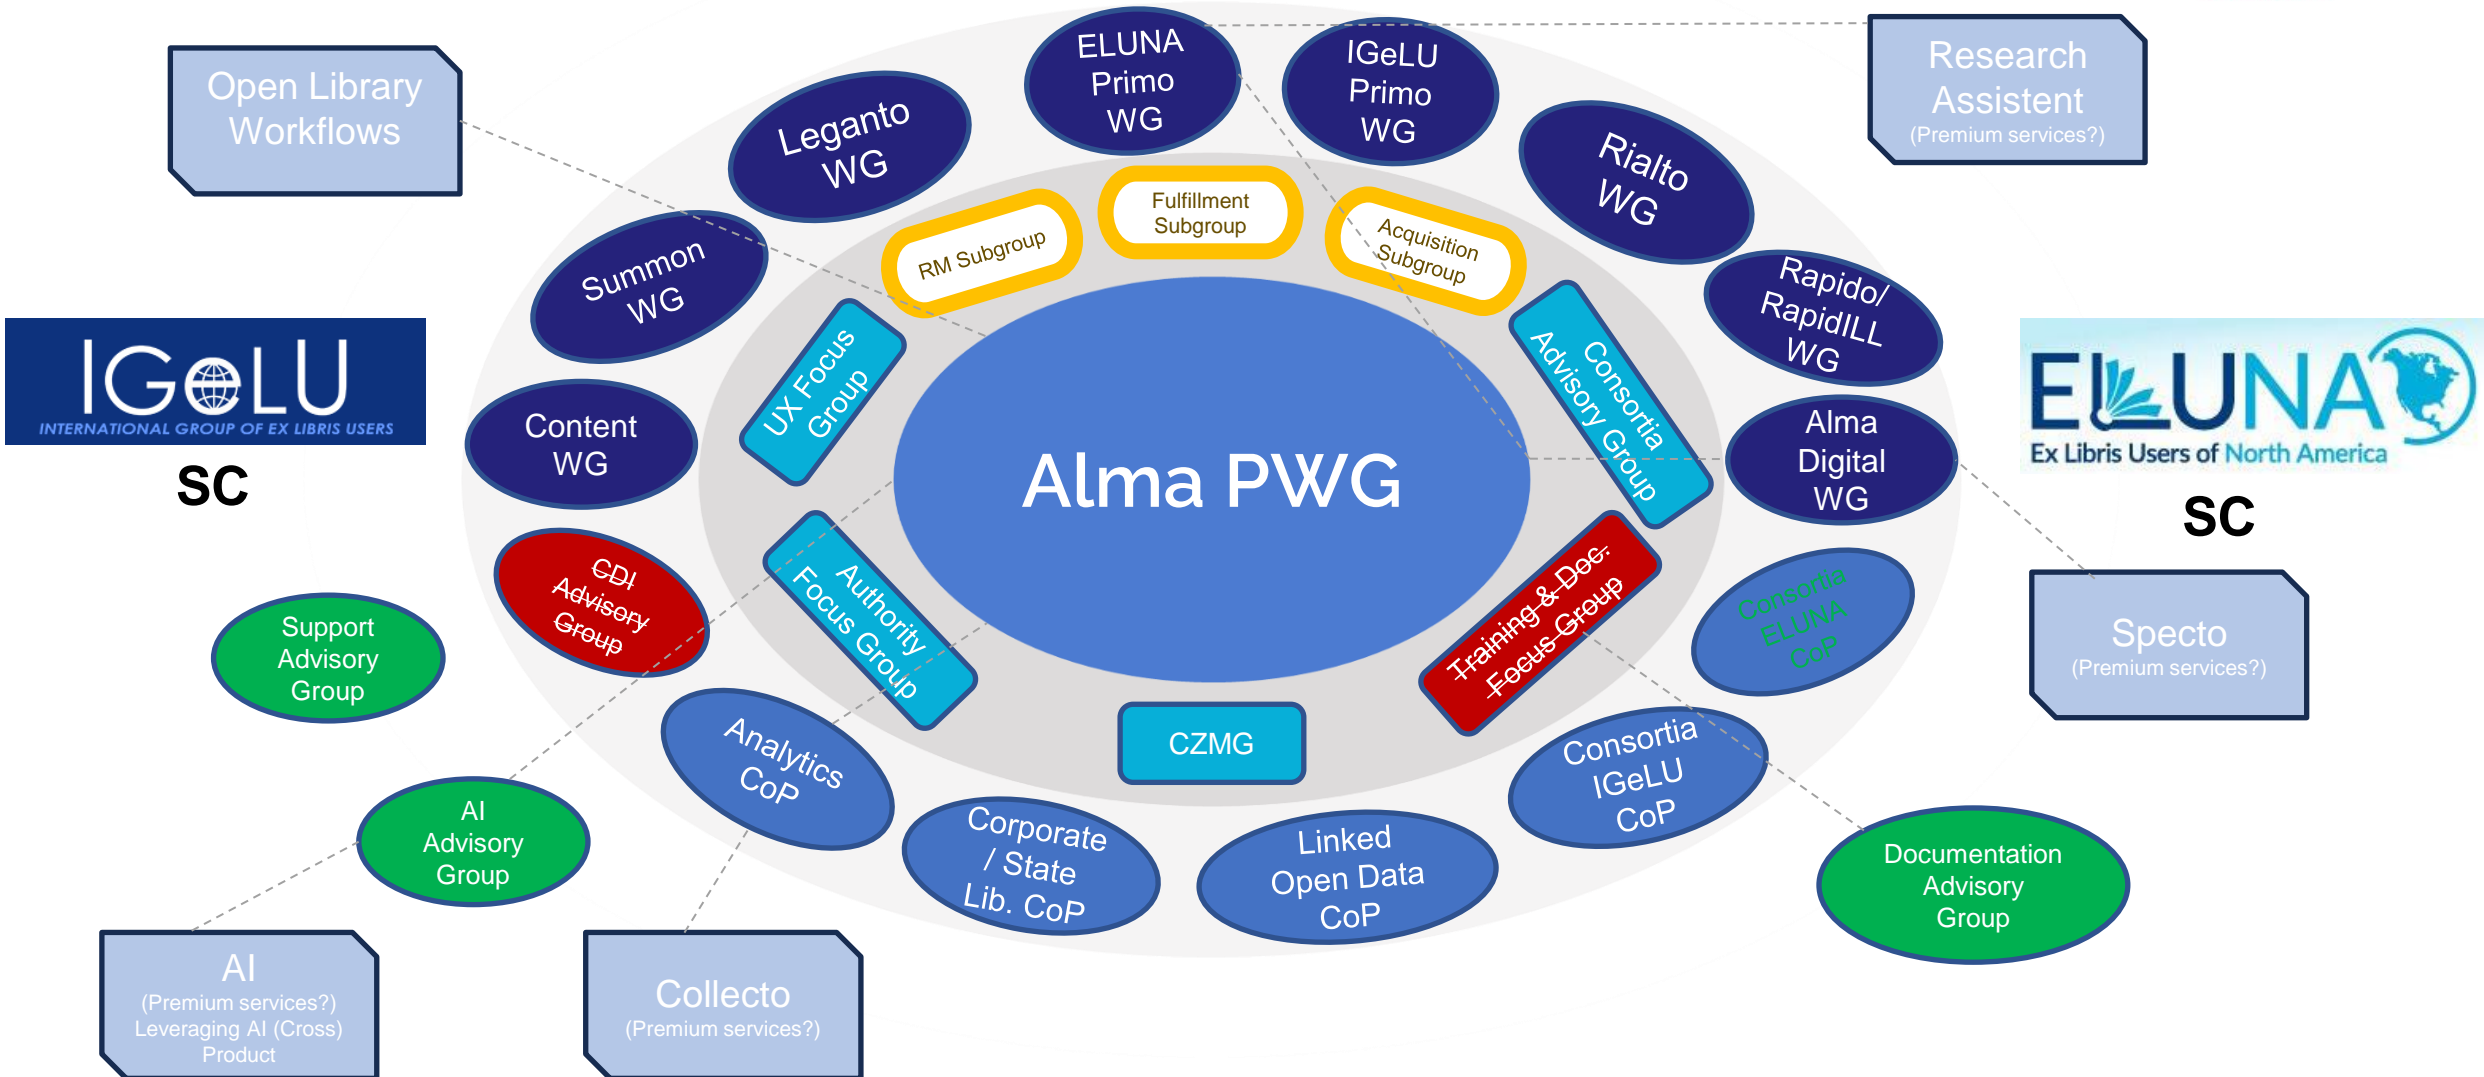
Open Library Workflows

Leganto WG

ELUNA Primo WG

IGeLU Primo WG

Research Assistent (Premium services?)

Rialto WG

Summon WG

RM Subgroup

Fulfillment Subgroup

Acquisition Subgroup

Rapido/ RapidILL WG

IGeLU INTERNATIONAL GROUP OF EX LIBRIS USERS

SC

UX Focus Group

Consortia Advisory Group

ELUNA Ex Libris Users of North America

SC

Content WG

Alma PWG

Alma Digital WG

CDI Advisory Group

Authority Focus Group

Training & Doc. Focus Group

Consortia ELUNA CoP

Support Advisory Group

Specto (Premium services?)

CZMG

Analytics CoP

Consortia IGeLU CoP

AI Advisory Group

Corporate / State Lib. CoP

Linked Open Data CoP

Documentation Advisory Group

AI (Premium services?) Leveraging AI (Cross) Product

Collecto (Premium services?)